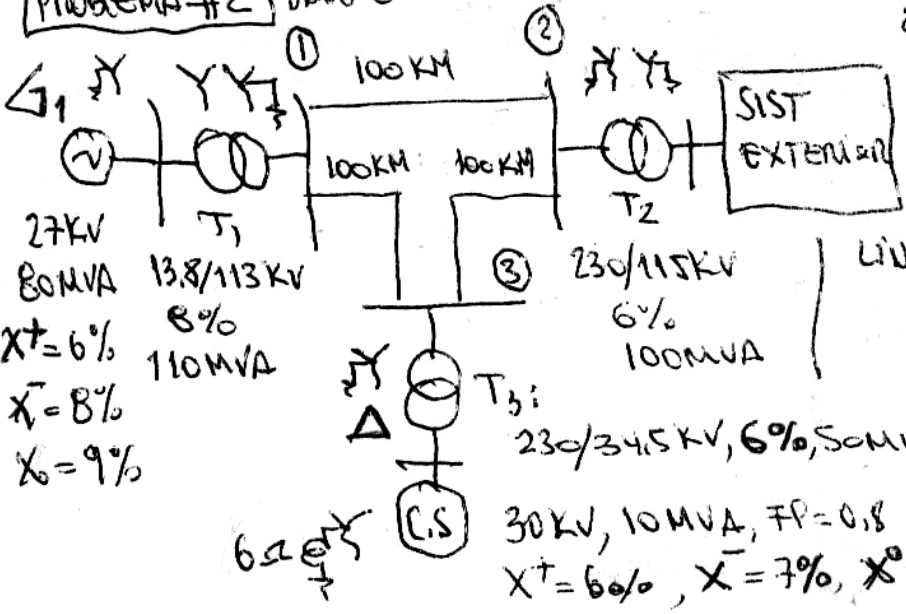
PROBLEMA #2 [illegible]

$G_1$

①

100 KM

②

SIST EXTERIOR

100KM 100KM

$T_1$

$T_2$

27KV
80MVA
$X^+=6\%$
$X^-=8\%$
$X_0=9\%$

13,8/113 KV
8%
110MVA

③

230/115KV
6%
100MVA

LIN

Δ

$T_3$:
230/34,5 KV, 6%, 50M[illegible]

C.S

6Ω

30KV, 10MVA, FP=0,8
$X^+=60\%$, $X^-=7\%$, $X^0$ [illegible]